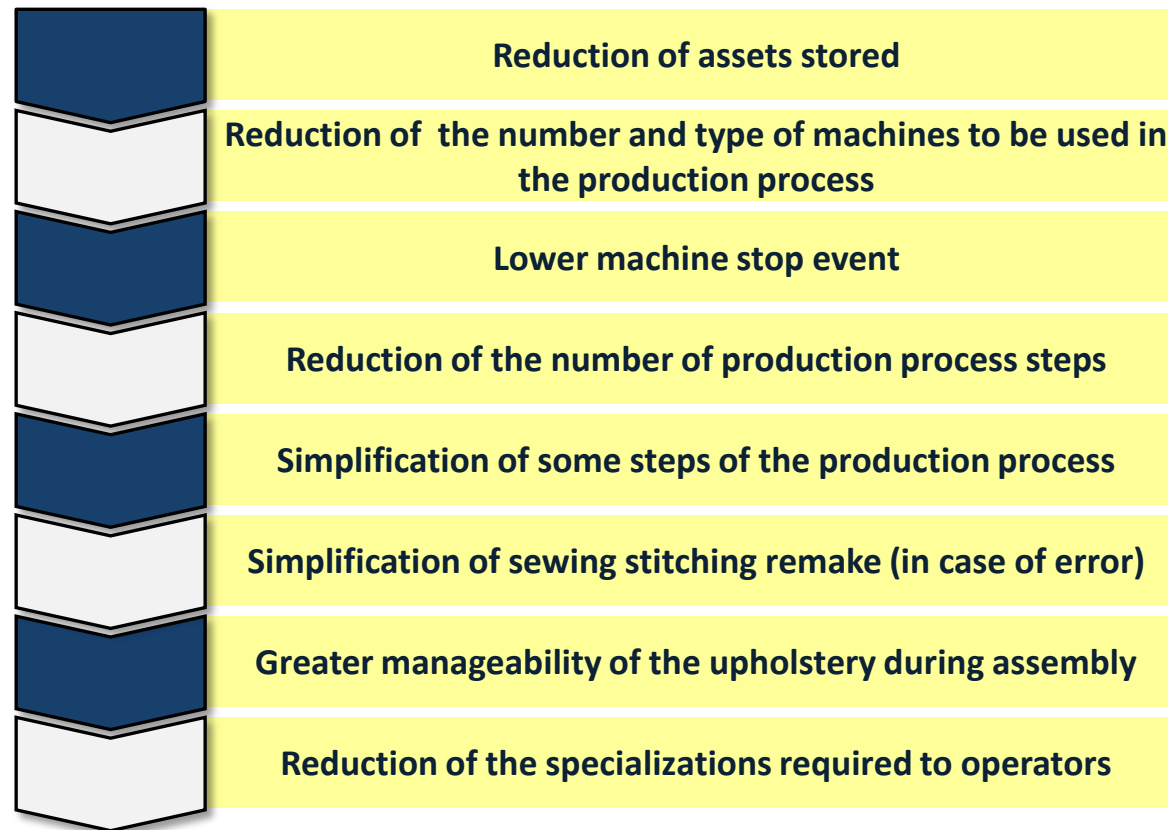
Reduction of assets stored

Reduction of the number and type of machines to be used in the production process

Lower machine stop event

Reduction of the number of production process steps

Simplification of some steps of the production process

Simplification of sewing stitching remake (in case of error)

Greater manageability of the upholstery during assembly

Reduction of the specializations required to operators